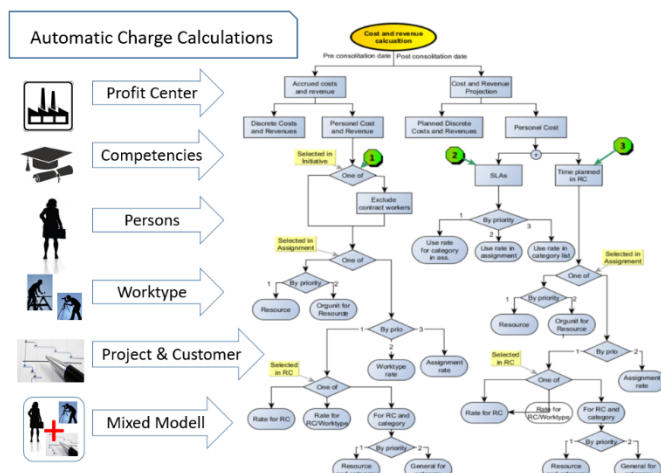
Automatic Charge Calculations

Profit Center

Competencies

Persons

Worktype

Project & Customer

Mixed Modell

Cost and revenue calculation

Pre consolidation date

Post consolidation date

Accrued costs and revenue

Cost and Revenue Projection

Discrete Costs and Revenues

Personel Cost and Revenue

Planned Discrete Costs and Revenues

Personel Cost

Selected in Initiative

1

One of

Exclude contract workers

2

3

SLAs

Time planned in RC

By priority

1

2

3

Use rate for category in ass.

Use rate in assignment

Use rate in category list

Selected in Assignment

One of

Selected in Assignment

One of

1

By priority

2

Resource

Orgunit for Resource

By priority

Resource

Orgunit for Resource

1

By prio

3

2

Worktype rate

Assignment rate

Selected in RC

One of

Selected in RC

By prio

1

2

Assignment rate

One of

Rate for RC

Rate for RC/Worktype

For RC and category

Rate for RC

Rate for RC/Worktype

For RC and category

1

By priority

2

1

By priority

2

Resource

General for

Resource

General for